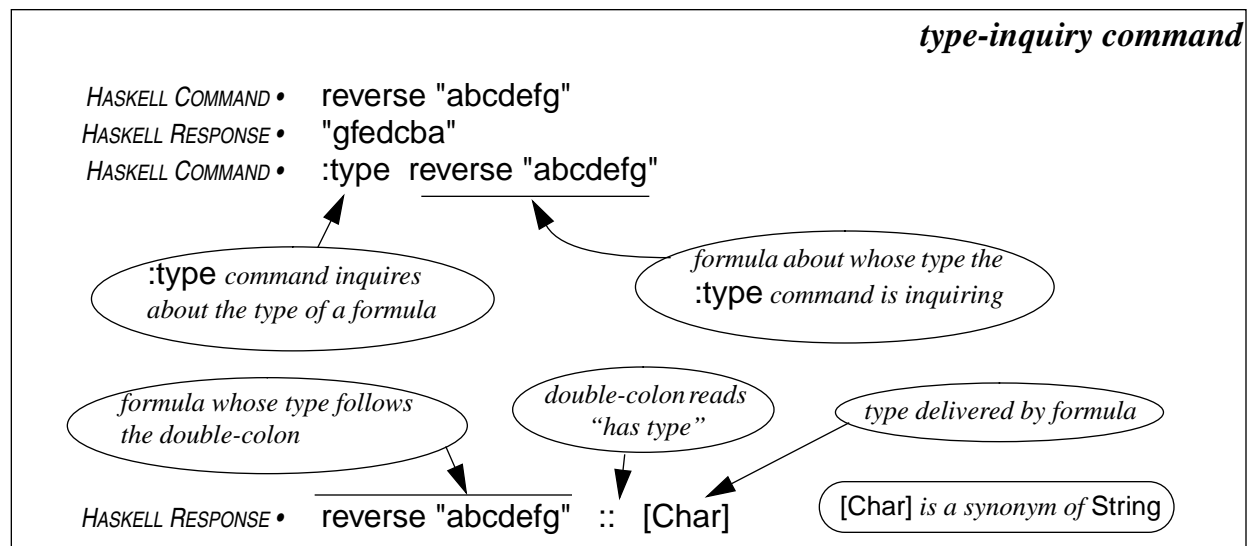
type-inquiry command

HASKELL COMMAND • reverse "abcdefg"
HASKELL RESPONSE • "gfedcba"
HASKELL COMMAND • :type reverse "abcdefg"

:type command inquires about the type of a formula

formula about whose type the :type command is inquiring

formula whose type follows the double-colon

double-colon reads "has type"

type delivered by formula

HASKELL RESPONSE • reverse "abcdefg" :: [Char]

[Char] is a synonym of String